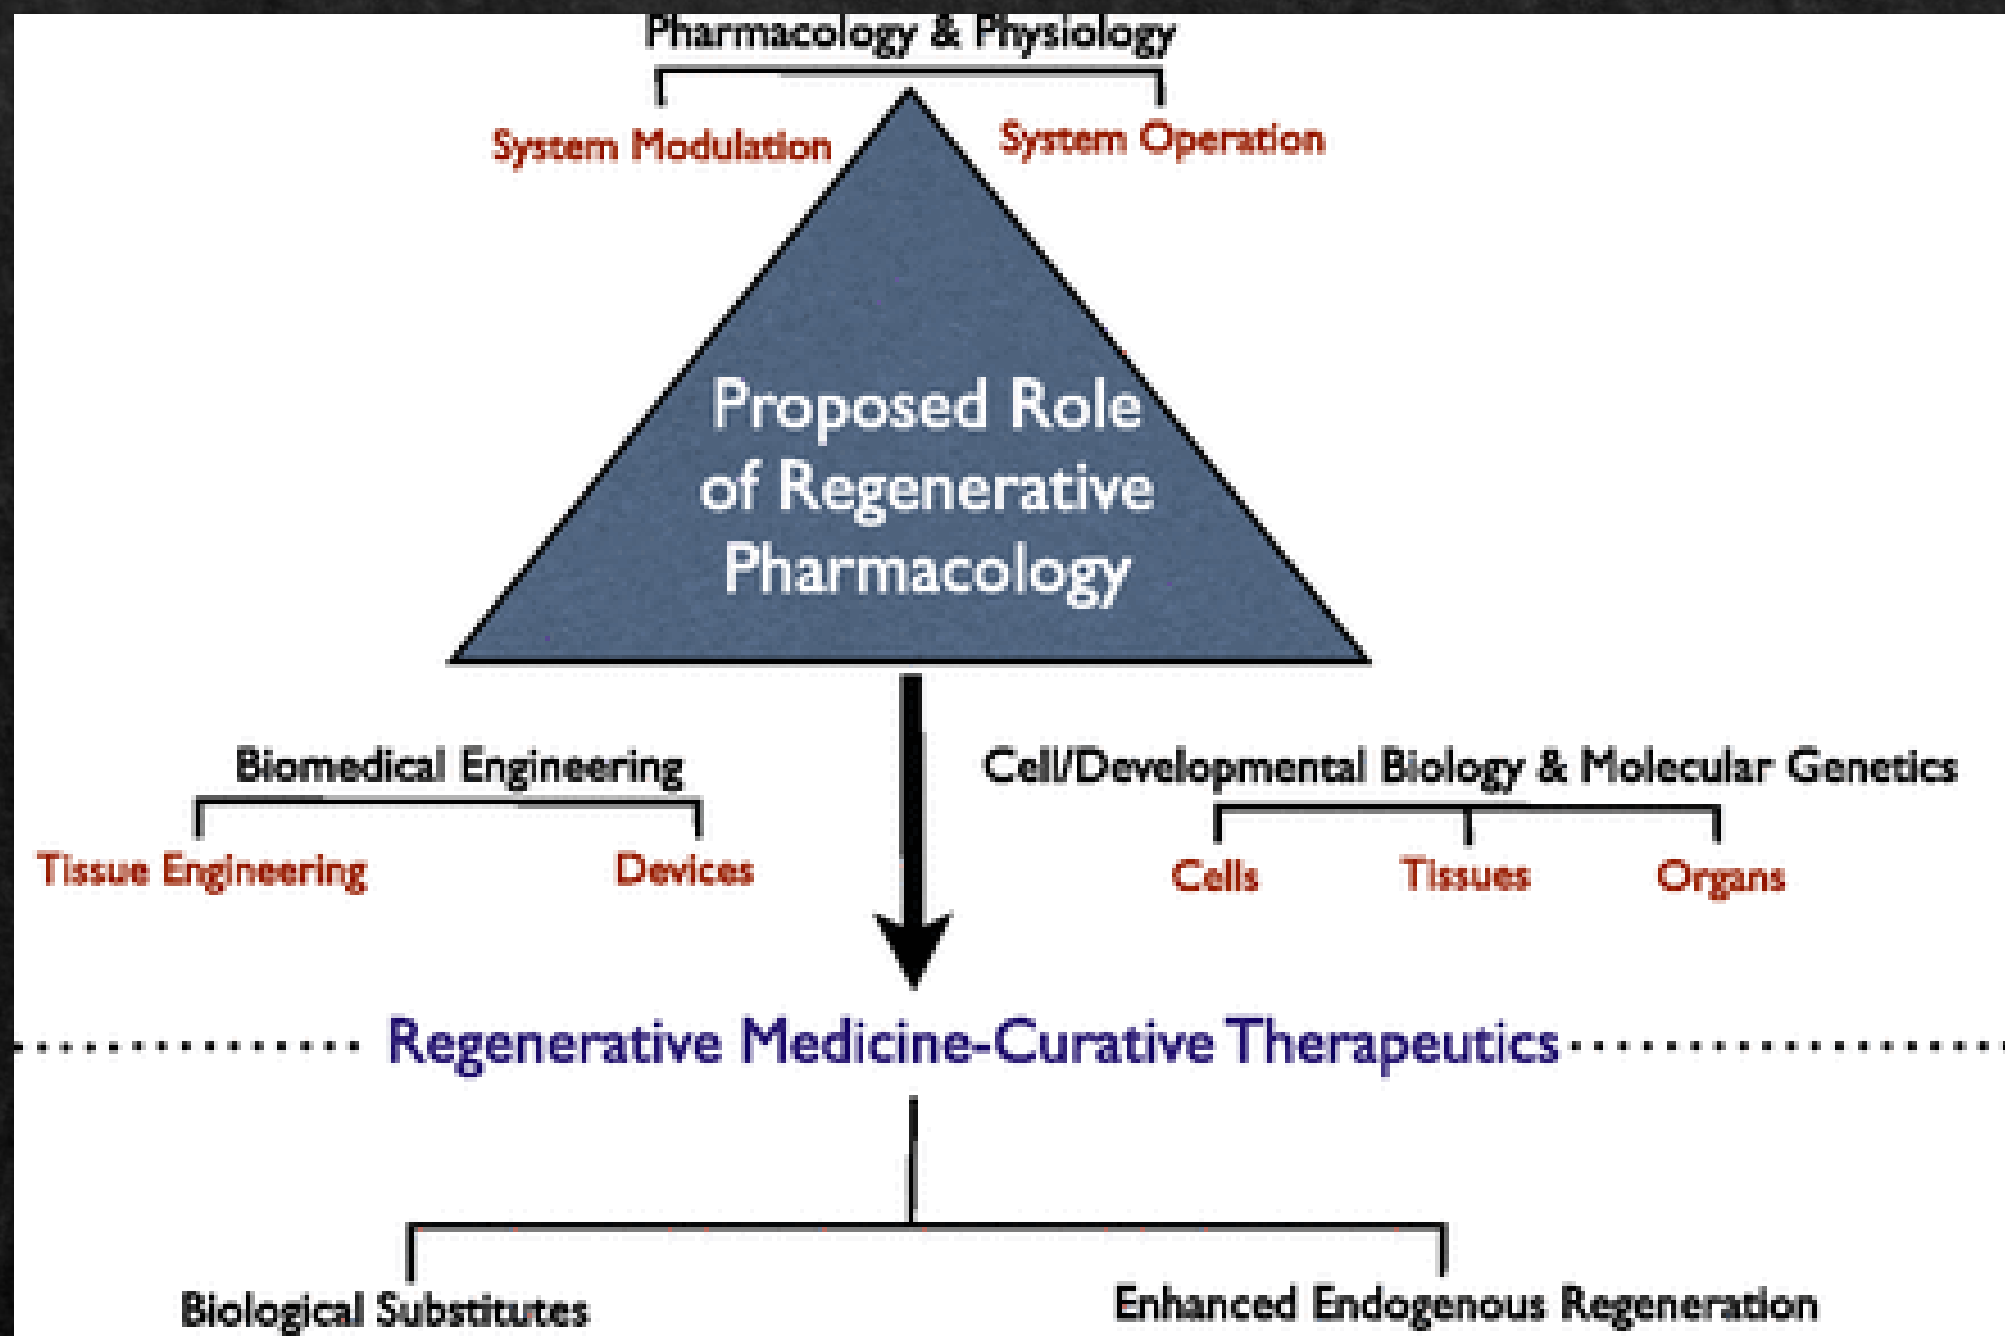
Pharmacology & Physiology

System Modulation

System Operation

Proposed Role of Regenerative Pharmacology

Biomedical Engineering

Tissue Engineering

Devices

Cell/Developmental Biology & Molecular Genetics

Cells

Tissues

Organs

Regenerative Medicine-Curative Therapeutics

Biological Substitutes

Enhanced Endogenous Regeneration